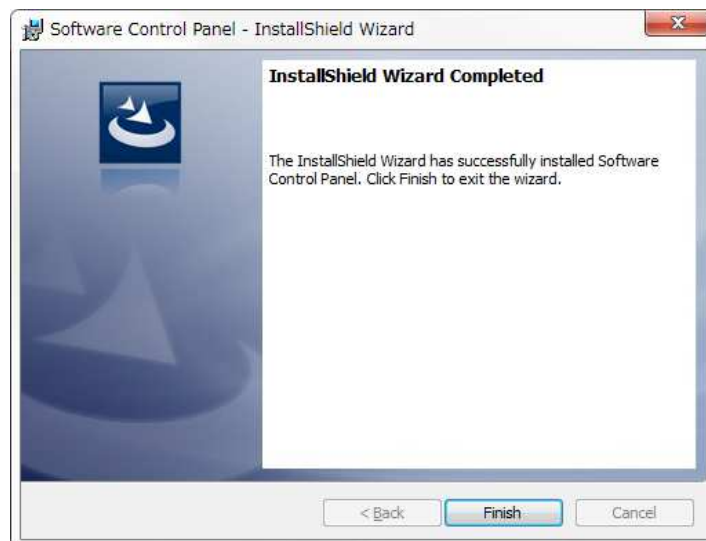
Software Control Panel - InstallShield Wizard

InstallShield Wizard Completed

The InstallShield Wizard has successfully installed Software Control Panel. Click Finish to exit the wizard.

< Back
Finish
Cancel